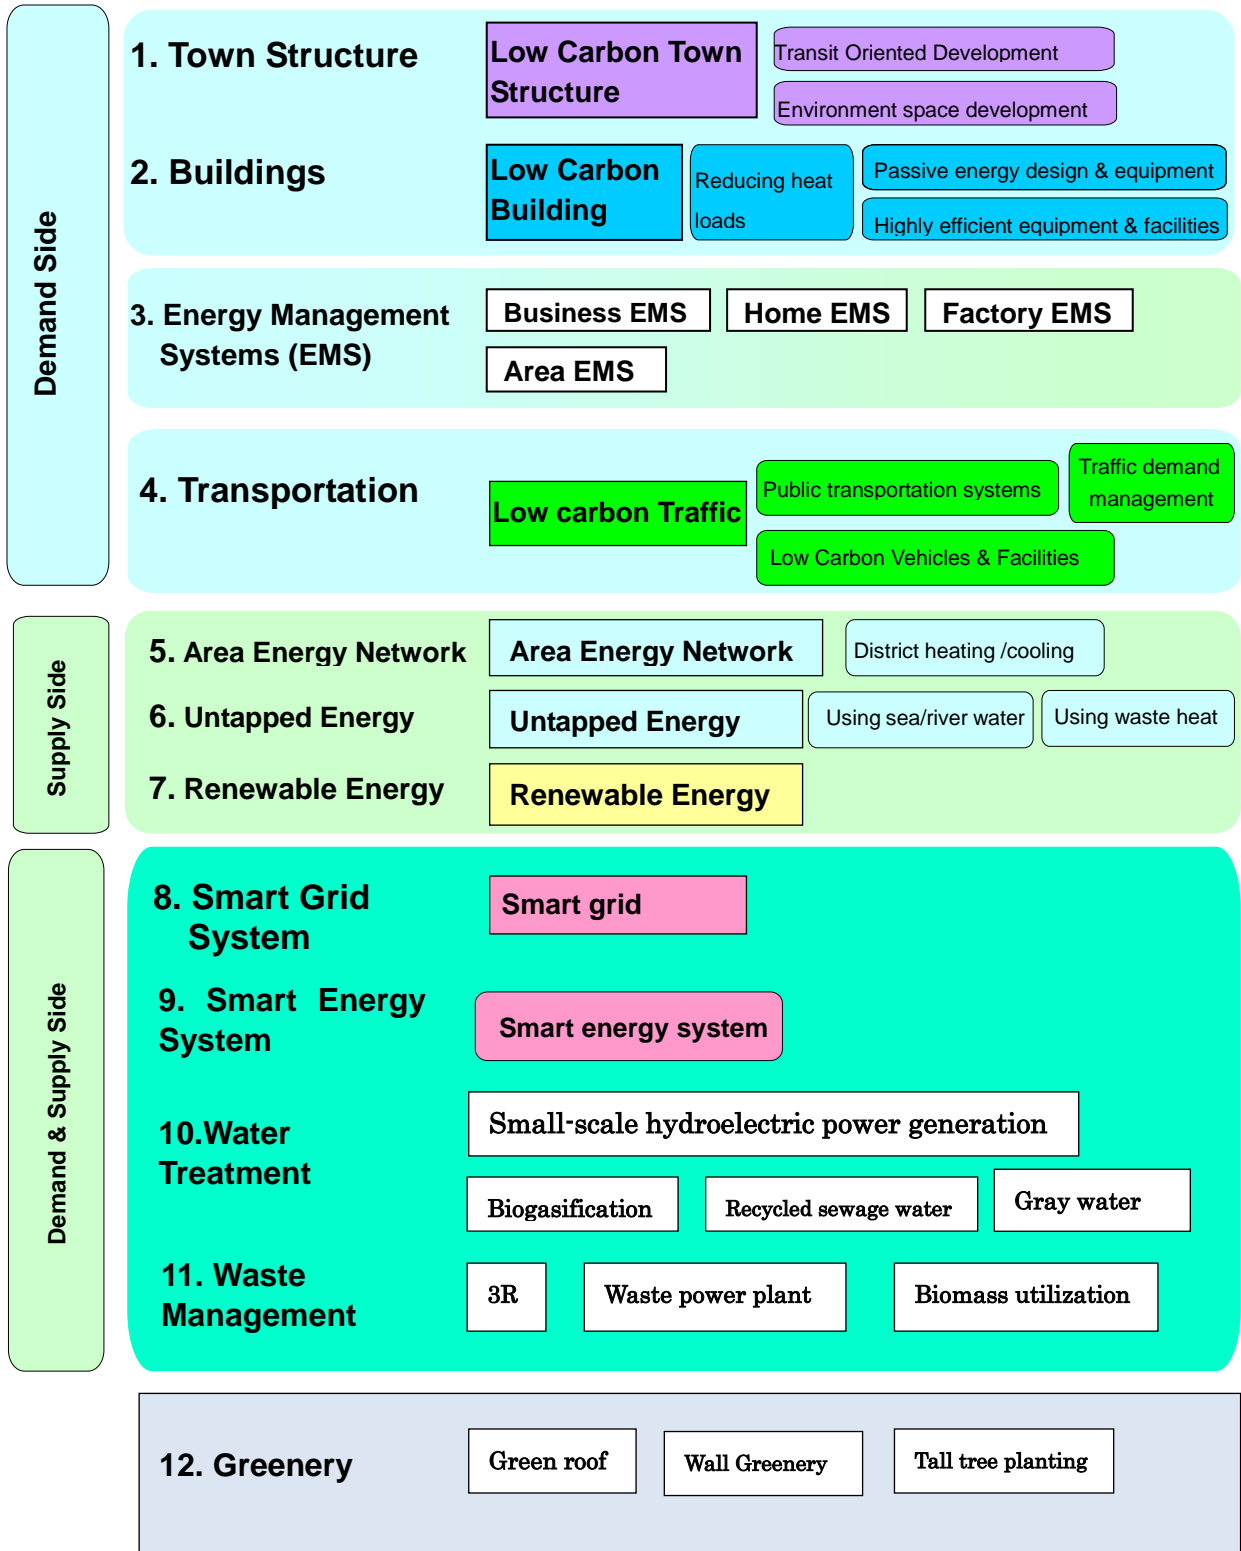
Demand Side

1. Town Structure

Low Carbon Town Structure

Transit Oriented Development

Environment space development

2. Buildings

Low Carbon Building

Reducing heat loads

Passive energy design & equipment

Highly efficient equipment & facilities

3. Energy Management Systems (EMS)

Business EMS

Home EMS

Factory EMS

Area EMS

4. Transportation

Low carbon Traffic

Public transportation systems

Traffic demand management

Low Carbon Vehicles & Facilities

Supply Side

5. Area Energy Network

Area Energy Network

District heating /cooling

6. Untapped Energy

Untapped Energy

Using sea/river water

Using waste heat

7. Renewable Energy

Renewable Energy

Demand & Supply Side

8. Smart Grid System

Smart grid

9. Smart Energy System

Smart energy system

10.Water Treatment

Small-scale hydroelectric power generation

Biogasification

Recycled sewage water

Gray water

11. Waste Management

3R

Waste power plant

Biomass utilization

12. Greenery

Green roof

Wall Greenery

Tall tree planting